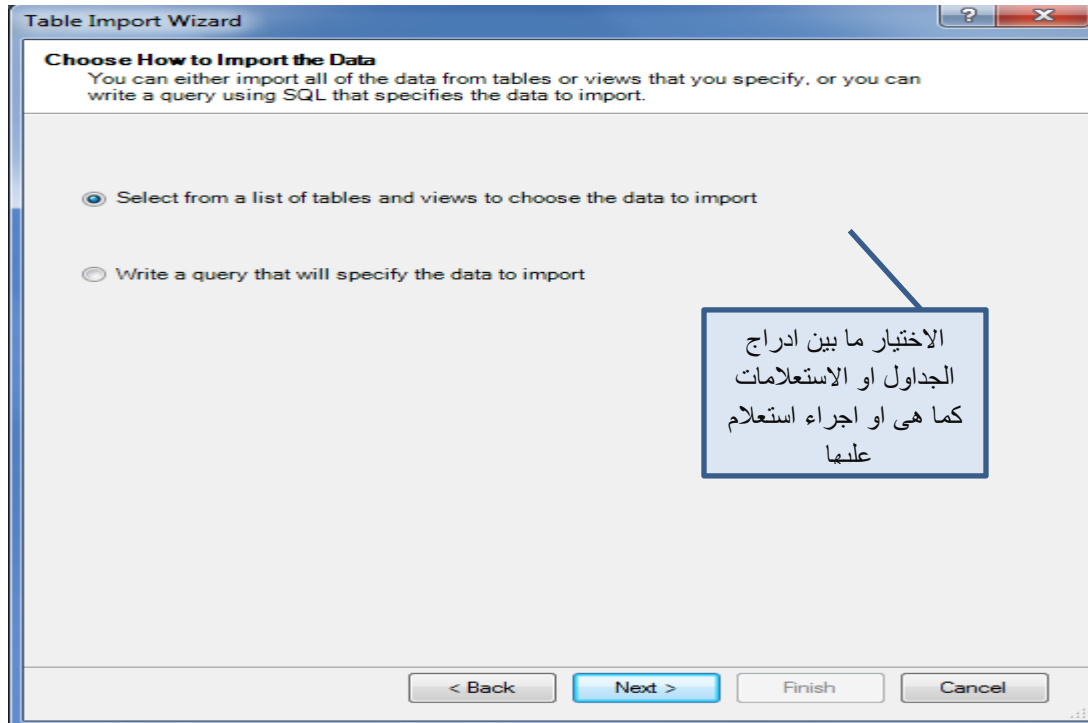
Table Import Wizard

Choose How to Import the Data
You can either import all of the data from tables or views that you specify, or you can write a query using SQL that specifies the data to import.

Select from a list of tables and views to choose the data to import

Write a query that will specify the data to import

الاختيار ما بين ادراج الجداول او الاستعلامات كما هى او اجراء استعلام عليها

< Back
Next >
Finish
Cancel